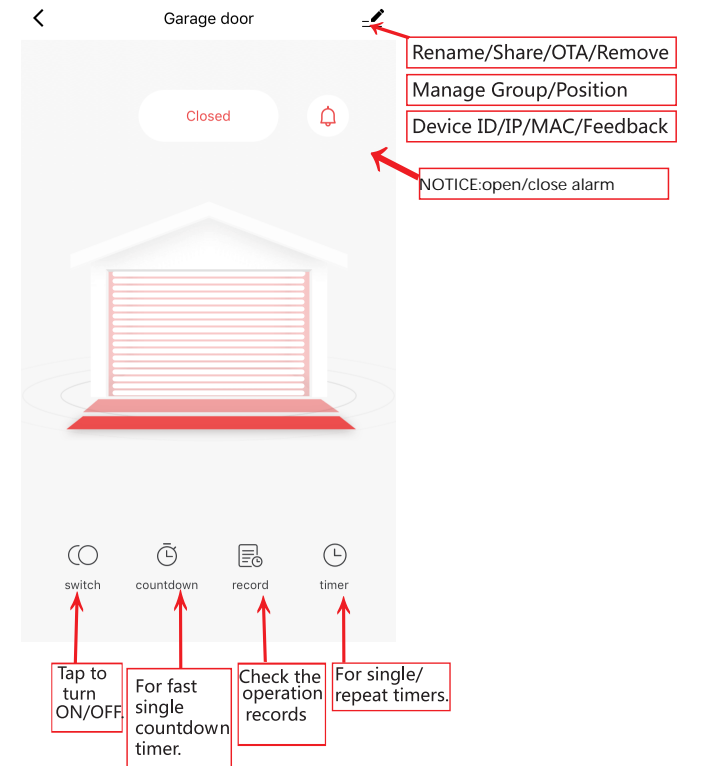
Garage door

Rename/Share/OTA/Remove

Manage Group/Position

Device ID/IP/MAC/Feedback

Closed

NOTICE:open/close alarm

switch

countdown

record

timer

Tap to turn ON/OFF.

For fast single countdown timer.

Check the operation records

For single/ repeat timers.